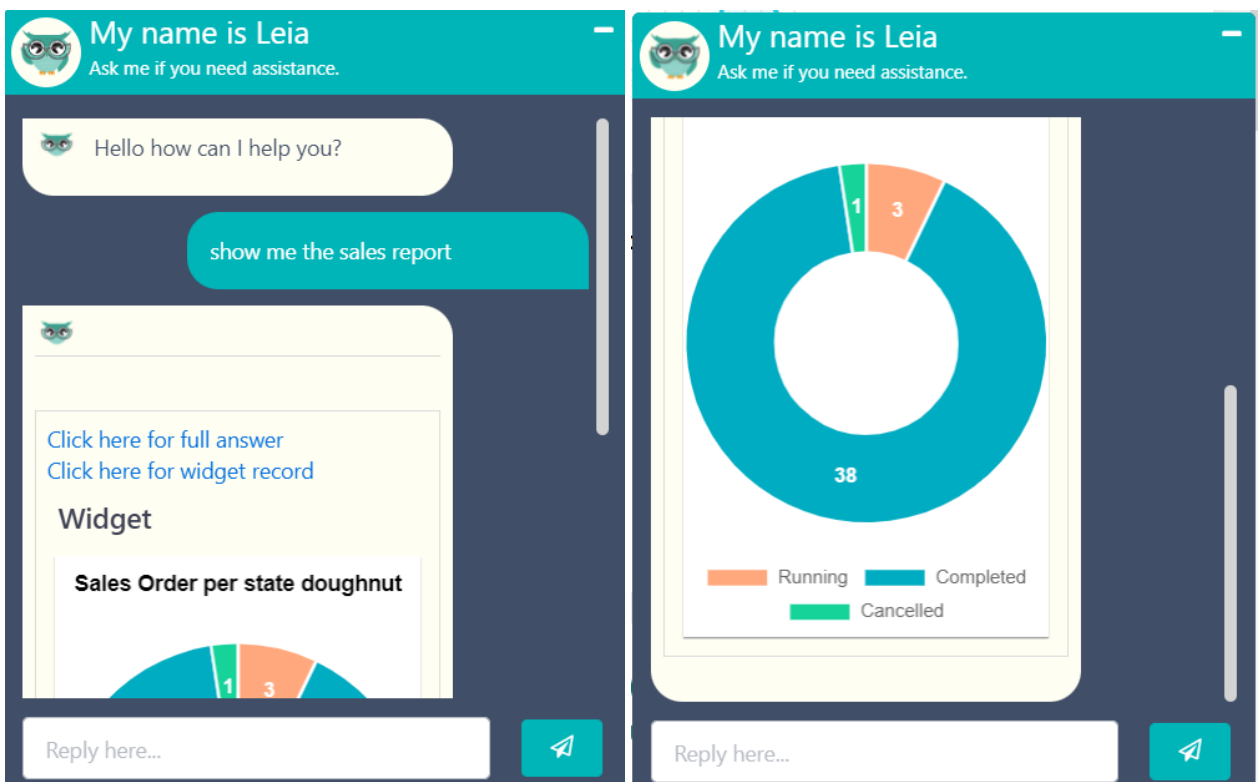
My name is Leia
Ask me if you need assistance.

Hello how can I help you?

show me the sales report

Click here for full answer
Click here for widget record

Widget

Sales Order per state doughnut

1
3

Reply here...

My name is Leia
Ask me if you need assistance.

1
3
38

Running
Completed
Cancelled

Reply here...